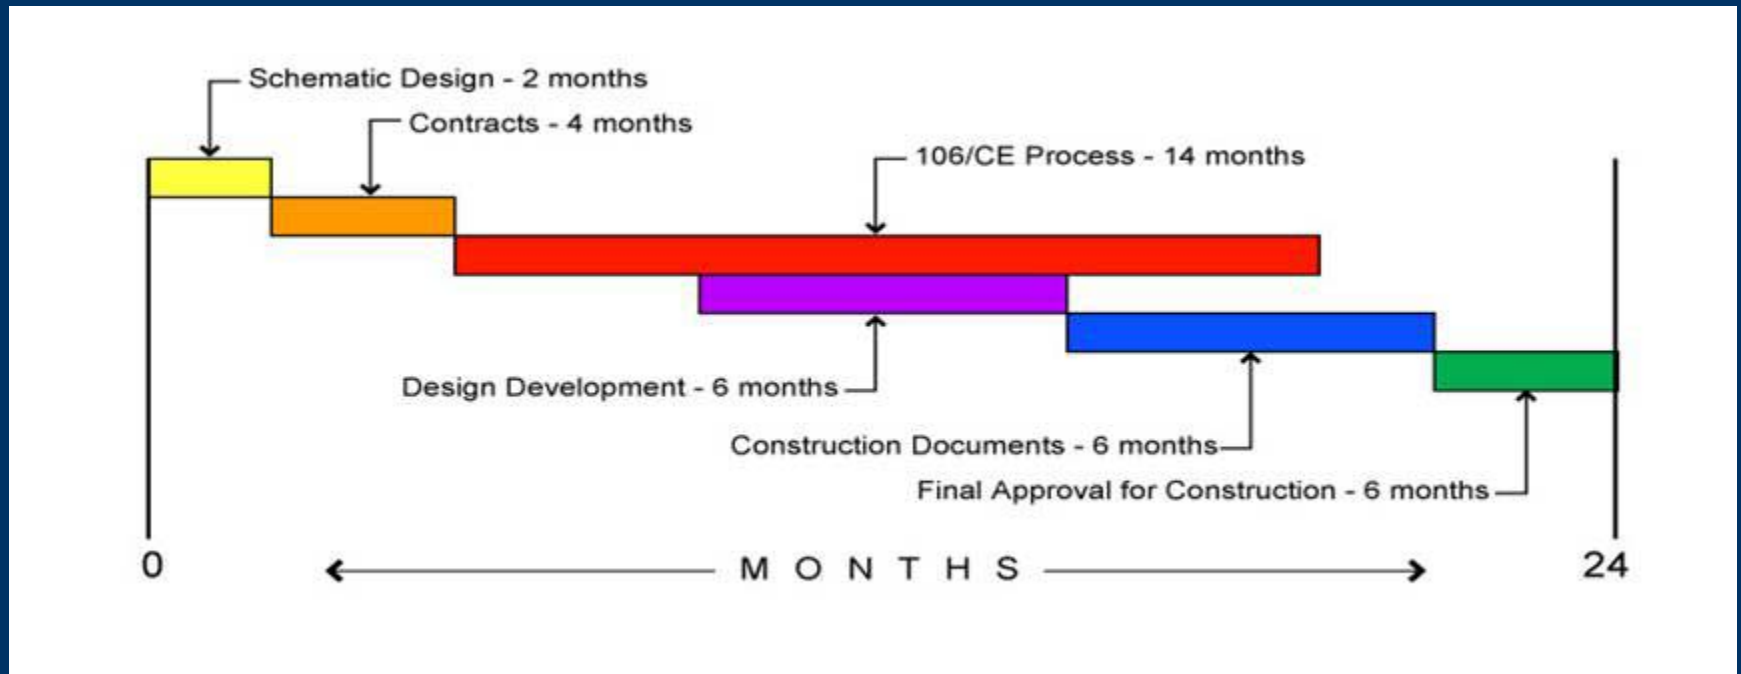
Schematic Design - 2 months

Contracts - 4 months

106/CE Process - 14 months

Design Development - 6 months

Construction Documents - 6 months

Final Approval for Construction - 6 months

0

M O N T H S

24